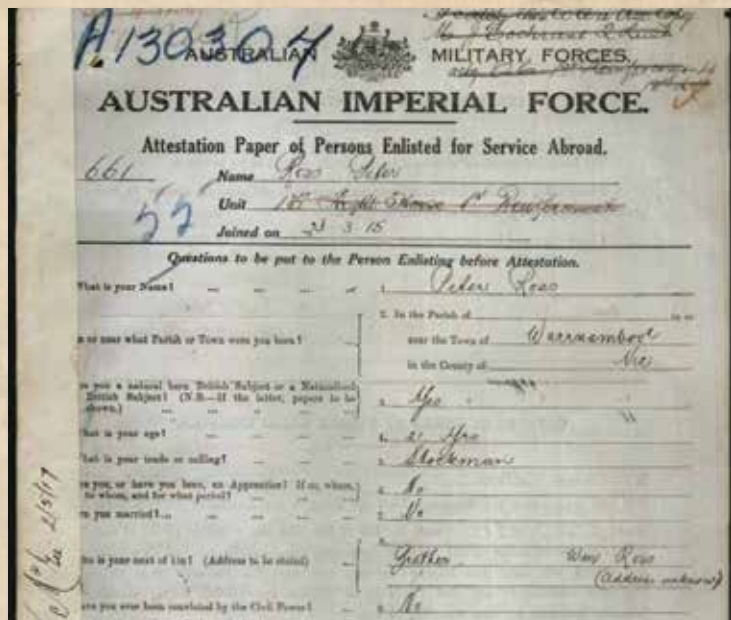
A130304
AUSTRALIAN MILITARY FORCES.
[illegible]
AUSTRALIAN IMPERIAL FORCE.
Attestation Paper of Persons Enlisted for Service Abroad.
661
57
Name Ross Peter
Unit 1st Light Horse 1st Reinforcement
Joined on 23 3 15
Questions to be put to the Person Enlisting before Attestation.
What is your Name? 1. Peter Ross
In or near what Parish or Town were you born? 2. In the Parish of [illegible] in or near the Town of Warrnambool in the County of No
Are you a natural born British Subject or a Naturalized British Subject? (N.B.—If the latter, papers to be shown.) 3. Yes
What is your age? 4. 21 Yrs
What is your trade or calling? 5. Stockman
Are you, or have you been, an Apprentice? If so, where, to whom, and for what period? 6. No
Are you married? 7. No
Who is your next of kin? (Address to be stated) 8. Brother Wm Ross (Address unknown)
Have you ever been convicted by the Civil Power? 9. No
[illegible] 2/8/17